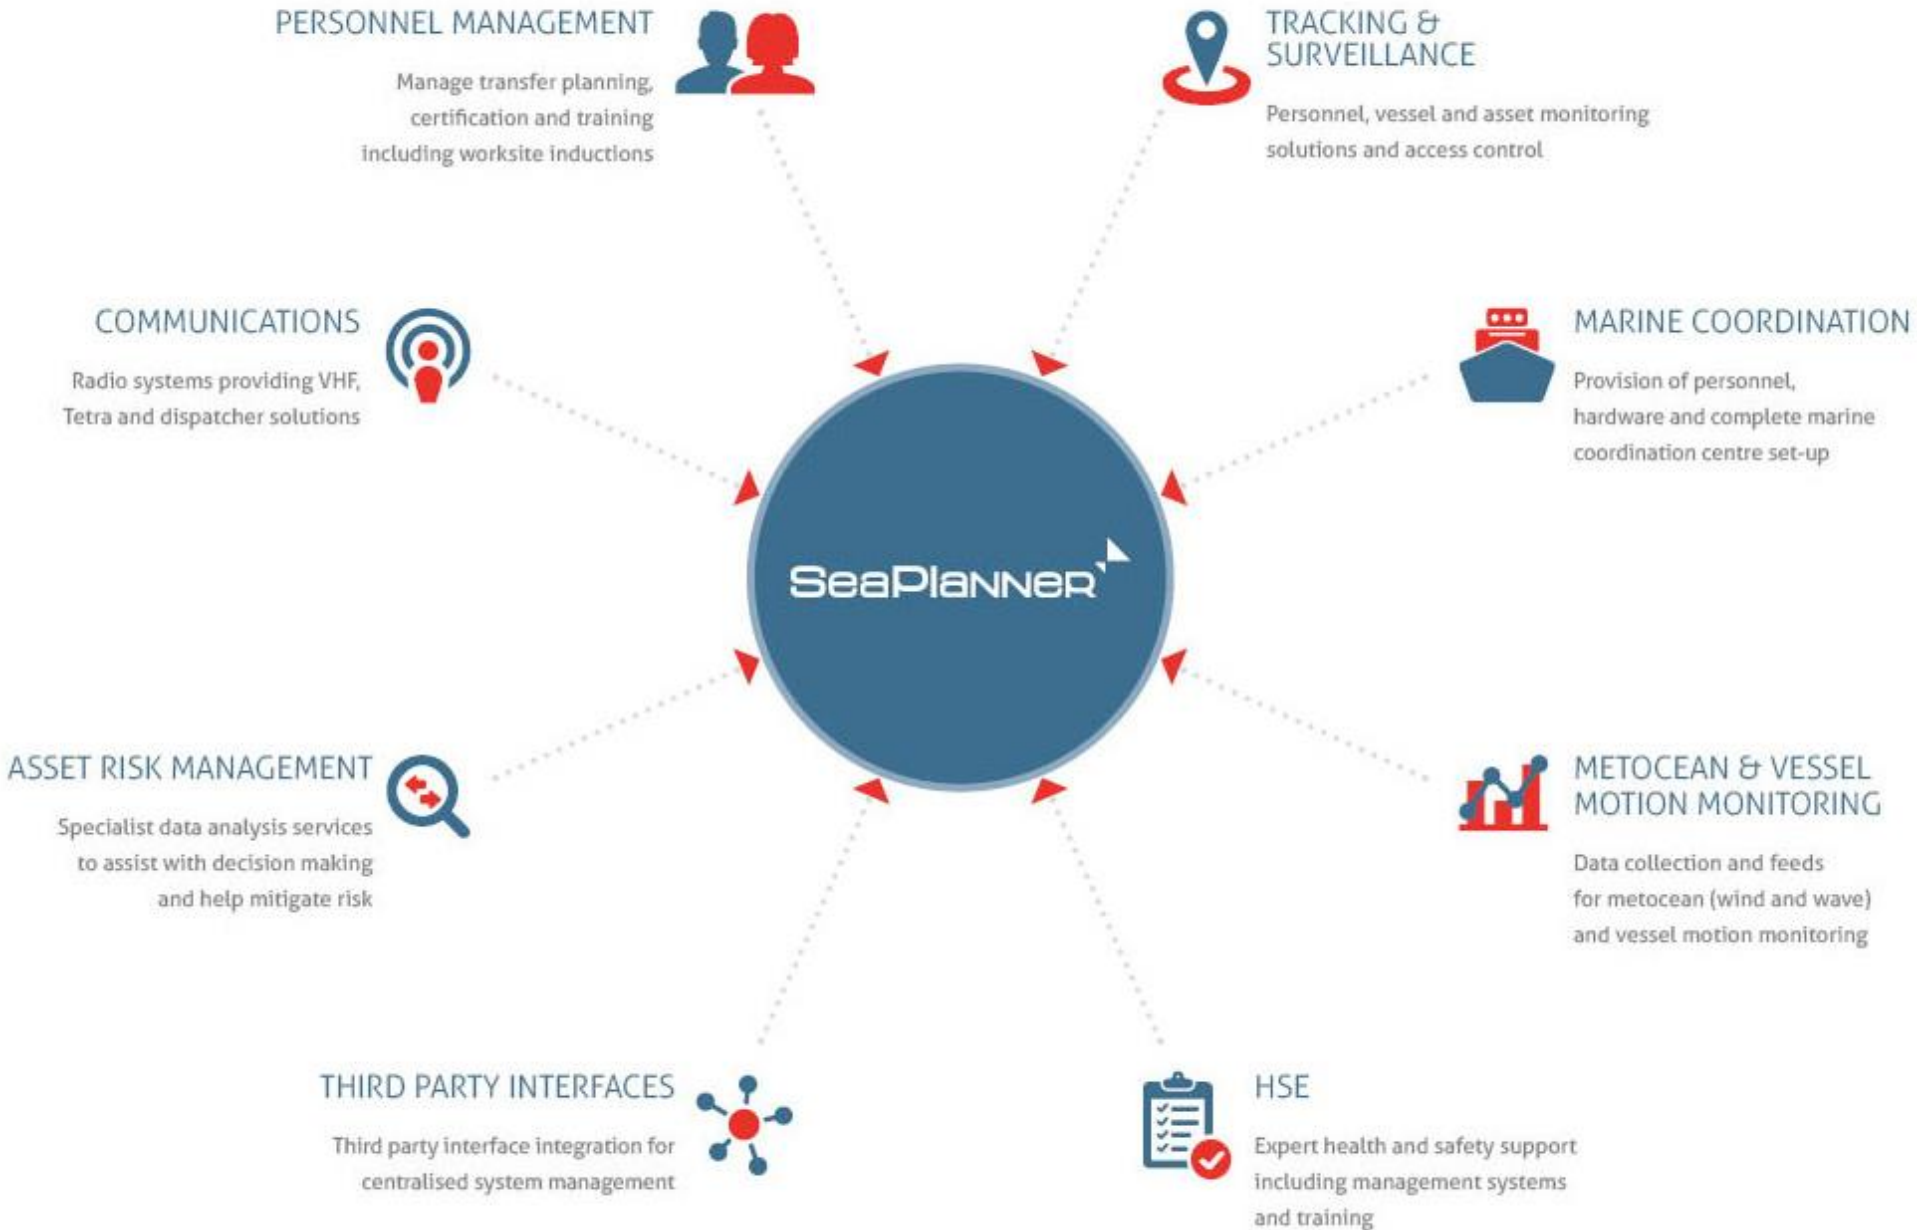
PERSONNEL MANAGEMENT

Manage transfer planning, certification and training including worksite inductions

TRACKING & SURVEILLANCE

Personnel, vessel and asset monitoring solutions and access control

COMMUNICATIONS

Radio systems providing VHF, Tetra and dispatcher solutions

MARINE COORDINATION

Provision of personnel, hardware and complete marine coordination centre set-up

SeaPlanner

ASSET RISK MANAGEMENT

Specialist data analysis services to assist with decision making and help mitigate risk

METOCEAN & VESSEL MOTION MONITORING

Data collection and feeds for metocean (wind and wave) and vessel motion monitoring

THIRD PARTY INTERFACES

Third party interface integration for centralised system management

HSE

Expert health and safety support including management systems and training